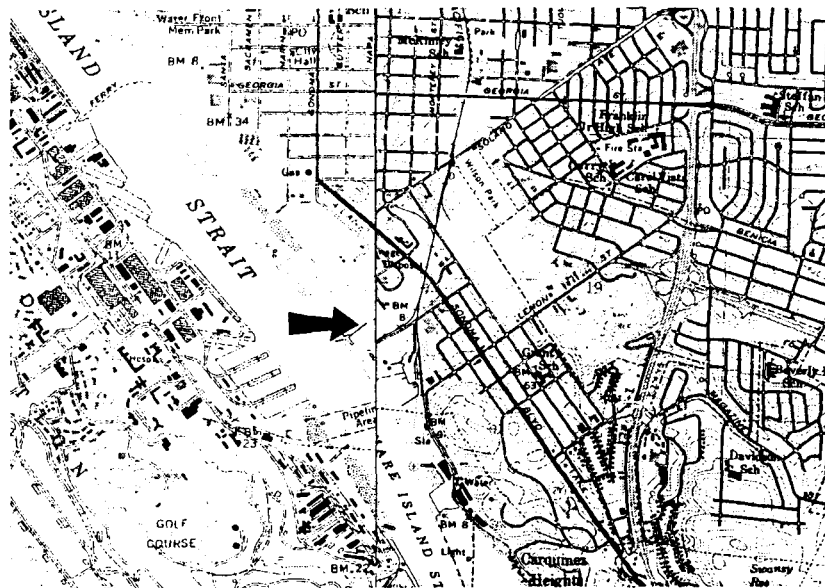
ISLAND

Water Front Mem. Park

PO

City Hall

BM 8

GEORGIA

GEORGIA ST

BM 34

FERRY

McKinley Sch

Park

Franklin Jr High Sch

Fire Sta

Steffan Sch

Carquinez Sch

Carol Lutz Sch

BENICIA

Gas

STRAIT

Wilson Park

Depot

BM 8

LEMON ST

19

BM

SONOMA

Grant Sch

BM 63

Beverly Hills Sch

Pipeline Area

BM 23

Davidson Sch

Sta

Water

BM 8

MARE ISLAND STRAIT

BLVD

GOLF COURSE

BM 22

Light

Carquinez Heights

Swanzy Res

N

D